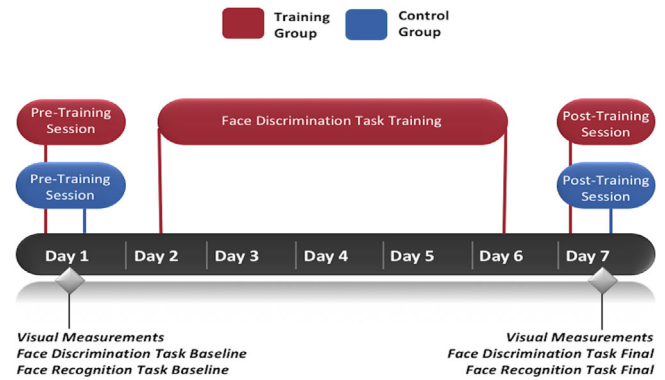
Training Group
Control Group

Pre-Training Session
Pre-Training Session

Face Discrimination Task Training

Post-Training Session
Post-Training Session

Day 1 | Day 2 | Day 3 | Day 4 | Day 5 | Day 6 | Day 7

Visual Measurements
Face Discrimination Task Baseline
Face Recognition Task Baseline

Visual Measurements
Face Discrimination Task Final
Face Recognition Task Final